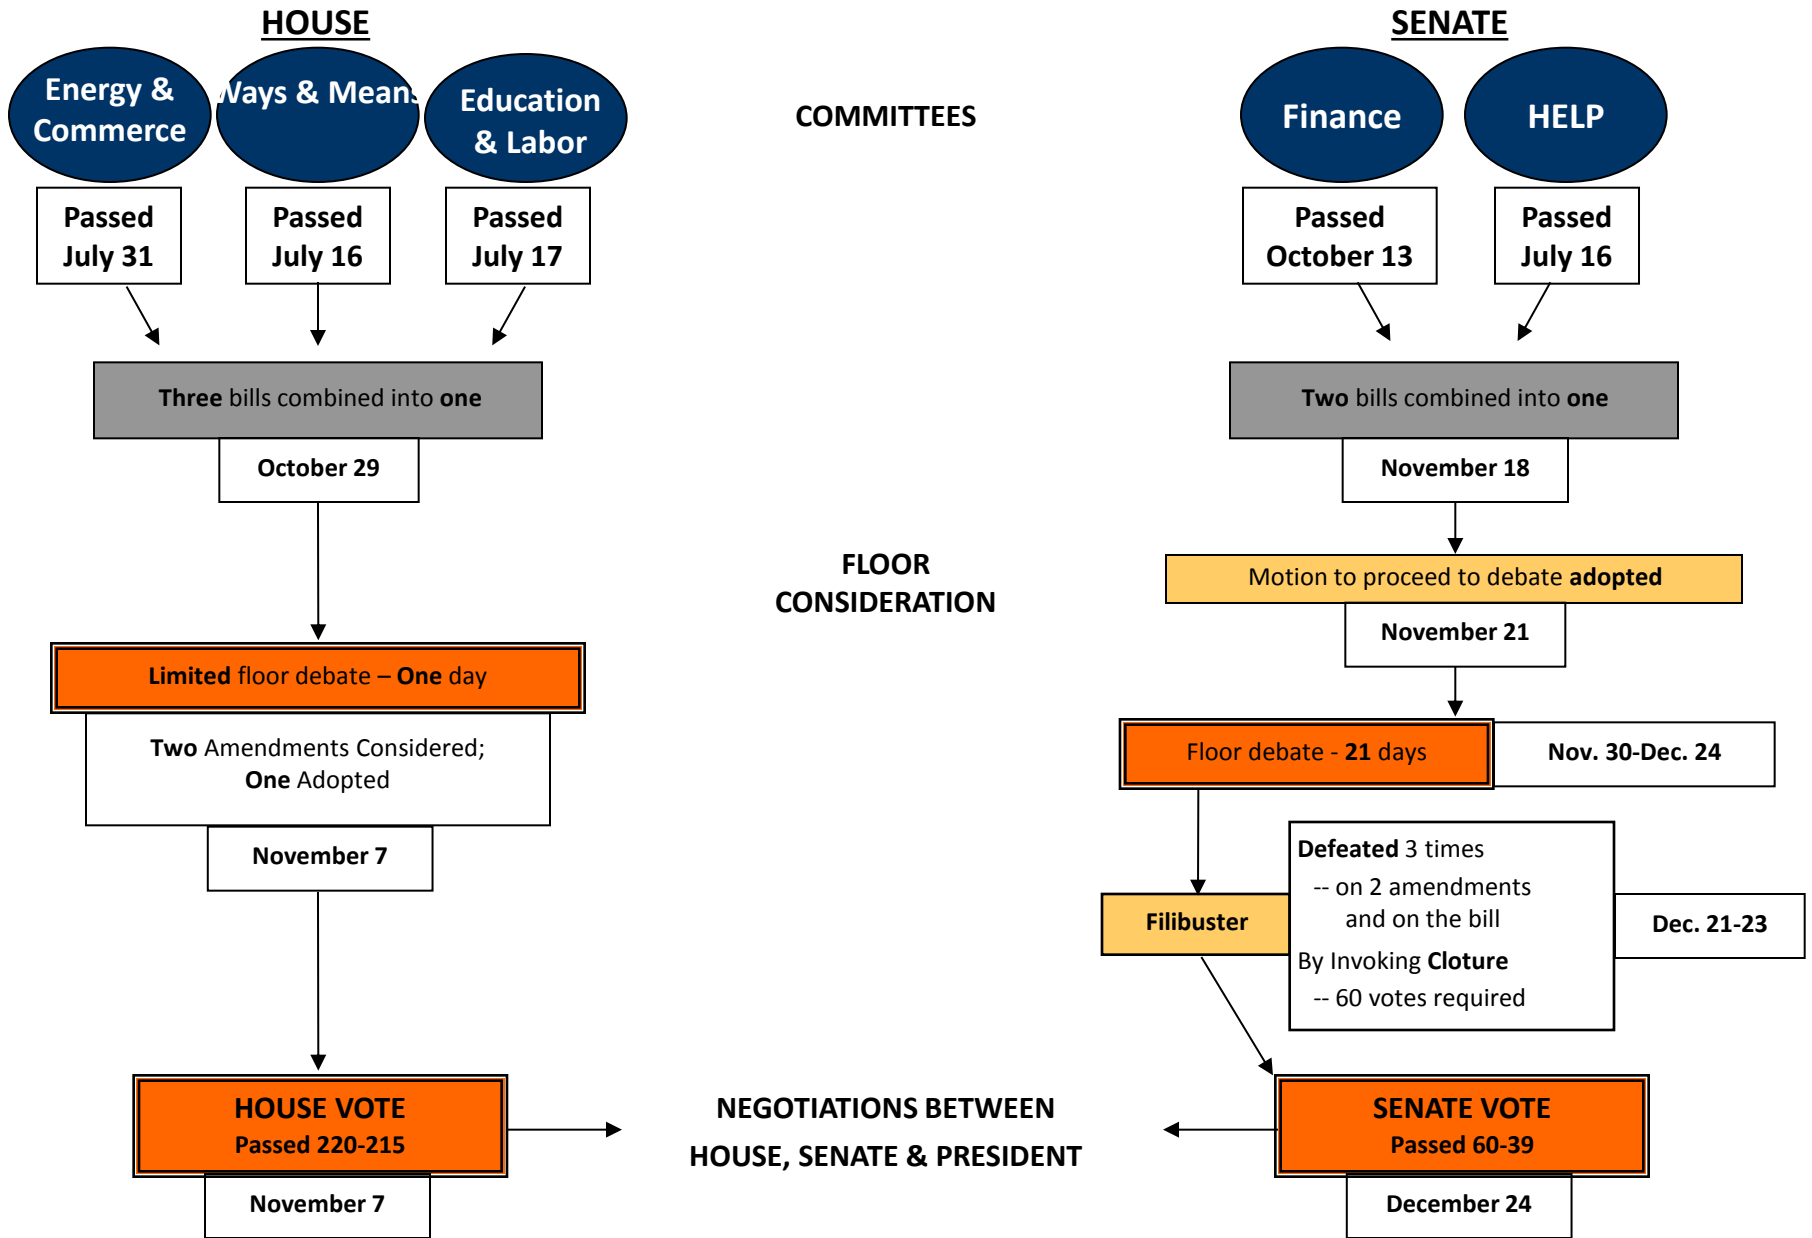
HOUSE

Energy & Commerce

Ways & Means

Education & Labor

Passed July 31

Passed July 16

Passed July 17

Three bills combined into one

October 29

Limited floor debate – One day

Two Amendments Considered; One Adopted

November 7

HOUSE VOTE
Passed 220-215

November 7

COMMITTEES

FLOOR CONSIDERATION

NEGOTIATIONS BETWEEN HOUSE, SENATE & PRESIDENT

SENATE

Finance

HELP

Passed October 13

Passed July 16

Two bills combined into one

November 18

Motion to proceed to debate adopted

November 21

Floor debate - 21 days

Nov. 30-Dec. 24

Filibuster

Defeated 3 times
-- on 2 amendments and on the bill
By Invoking Cloture
-- 60 votes required

Dec. 21-23

SENATE VOTE
Passed 60-39

December 24